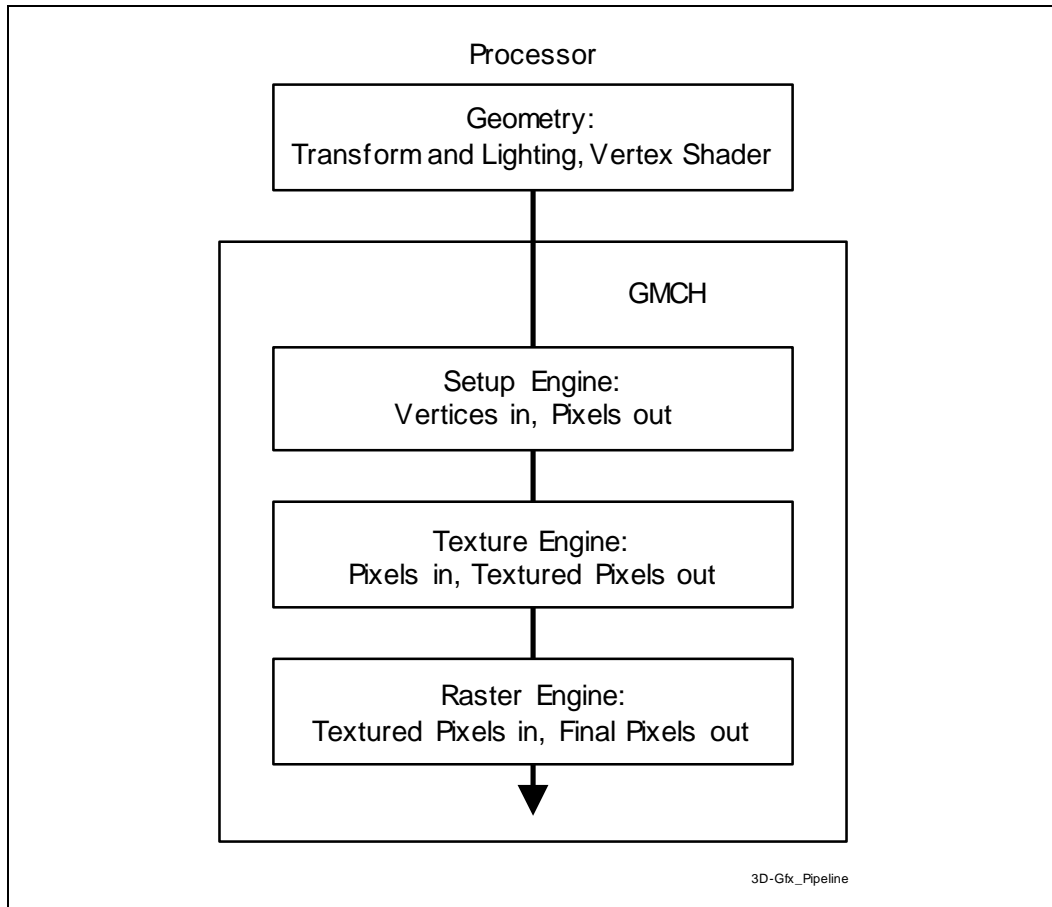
Processor

Geometry:
Transform and Lighting, Vertex Shader

GMCH

Setup Engine:
Vertices in, Pixels out

Texture Engine:
Pixels in, Textured Pixels out

Raster Engine:
Textured Pixels in, Final Pixels out

3D-Gfx_Pipeline